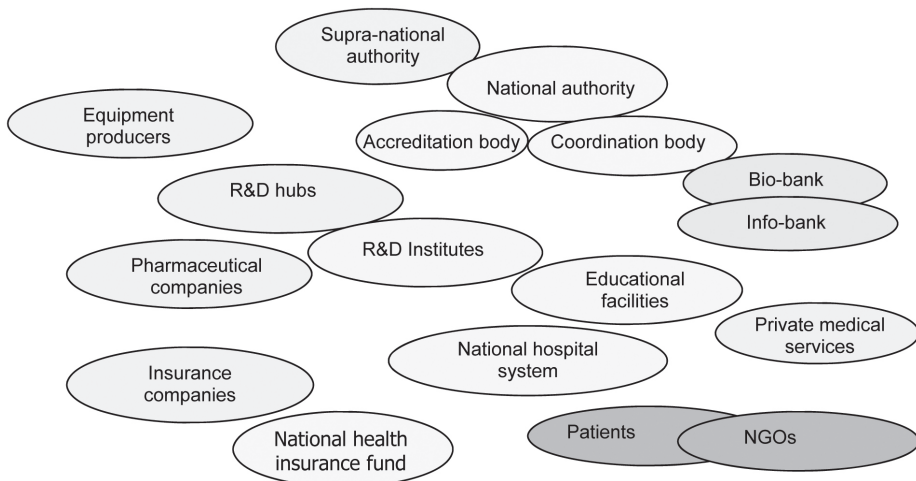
Supra-national authority

National authority

Equipment producers

Accreditation body

Coordination body

Bio-bank

Info-bank

R&D hubs

R&D Institutes

Pharmaceutical companies

Educational facilities

Private medical services

National hospital system

Insurance companies

National health insurance fund

Patients

NGOs